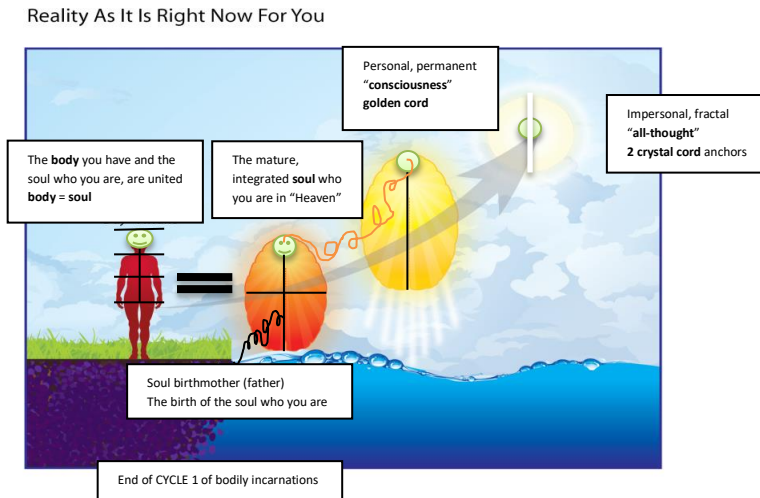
Reality As It Is Right Now For You

Personal, permanent "consciousness" golden cord

Impersonal, fractal "all-thought" 2 crystal cord anchors

The body you have and the soul who you are, are united body = soul

The mature, integrated soul who you are in "Heaven"

Soul birthmother (father)
The birth of the soul who you are

End of CYCLE 1 of bodily incarnations